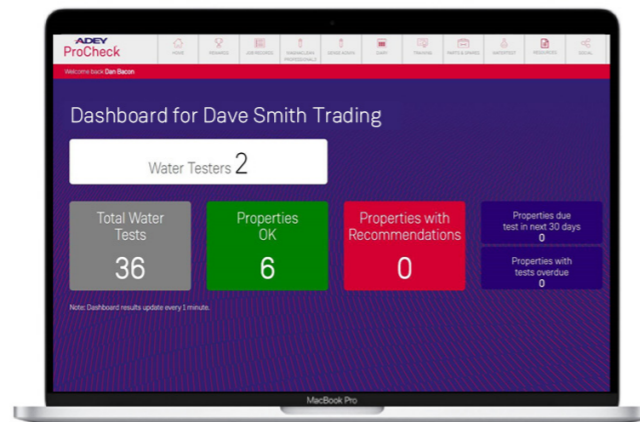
ADEY ProCheck

HOME | REWARDS | JOB RECORDS | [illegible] PROFESSIONALS | SENSE SCANS | DIARY | TRAINING | PARTS & SPARES | WATERTEST | PROCHECK | SOCIAL

Welcome back Dan Bacon

Dashboard for Dave Smith Trading

Water Testers 2

Total Water Tests
36

Properties OK
6

Properties with Recommendations
0

Properties due test in next 30 days
0

Properties with tests overdue
0

Note: Dashboard results update every 1 minute.

MacBook Pro